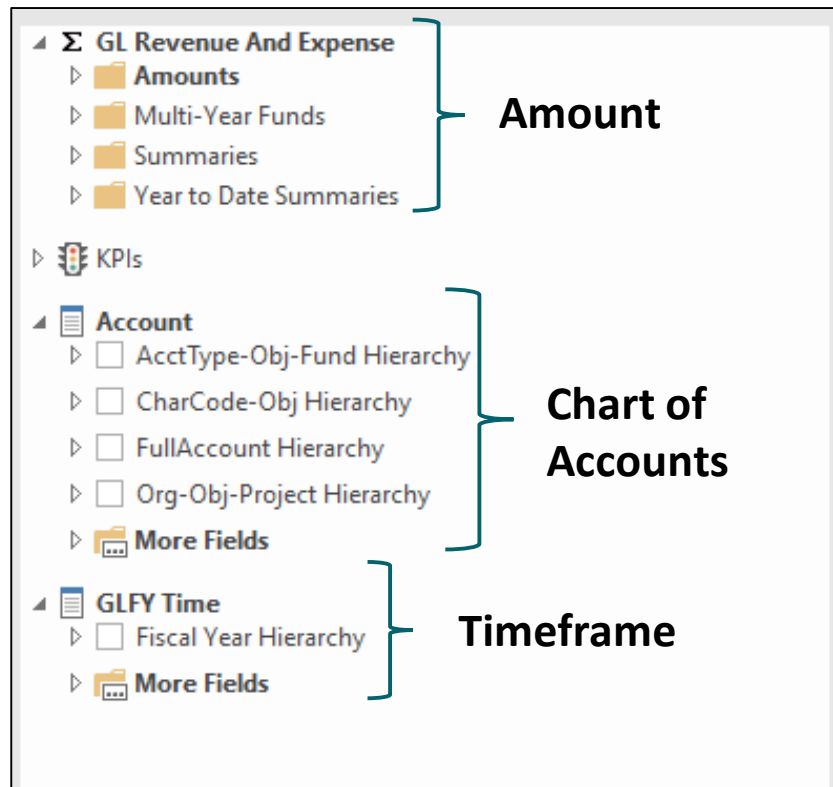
Σ GL Revenue And Expense
Amounts
Multi-Year Funds
Summaries
Year to Date Summaries

Amount

KPIs

Account
AcctType-Obj-Fund Hierarchy
CharCode-Obj Hierarchy
FullAccount Hierarchy
Org-Obj-Project Hierarchy
More Fields

Chart of Accounts

GLFY Time
Fiscal Year Hierarchy
More Fields

Timeframe